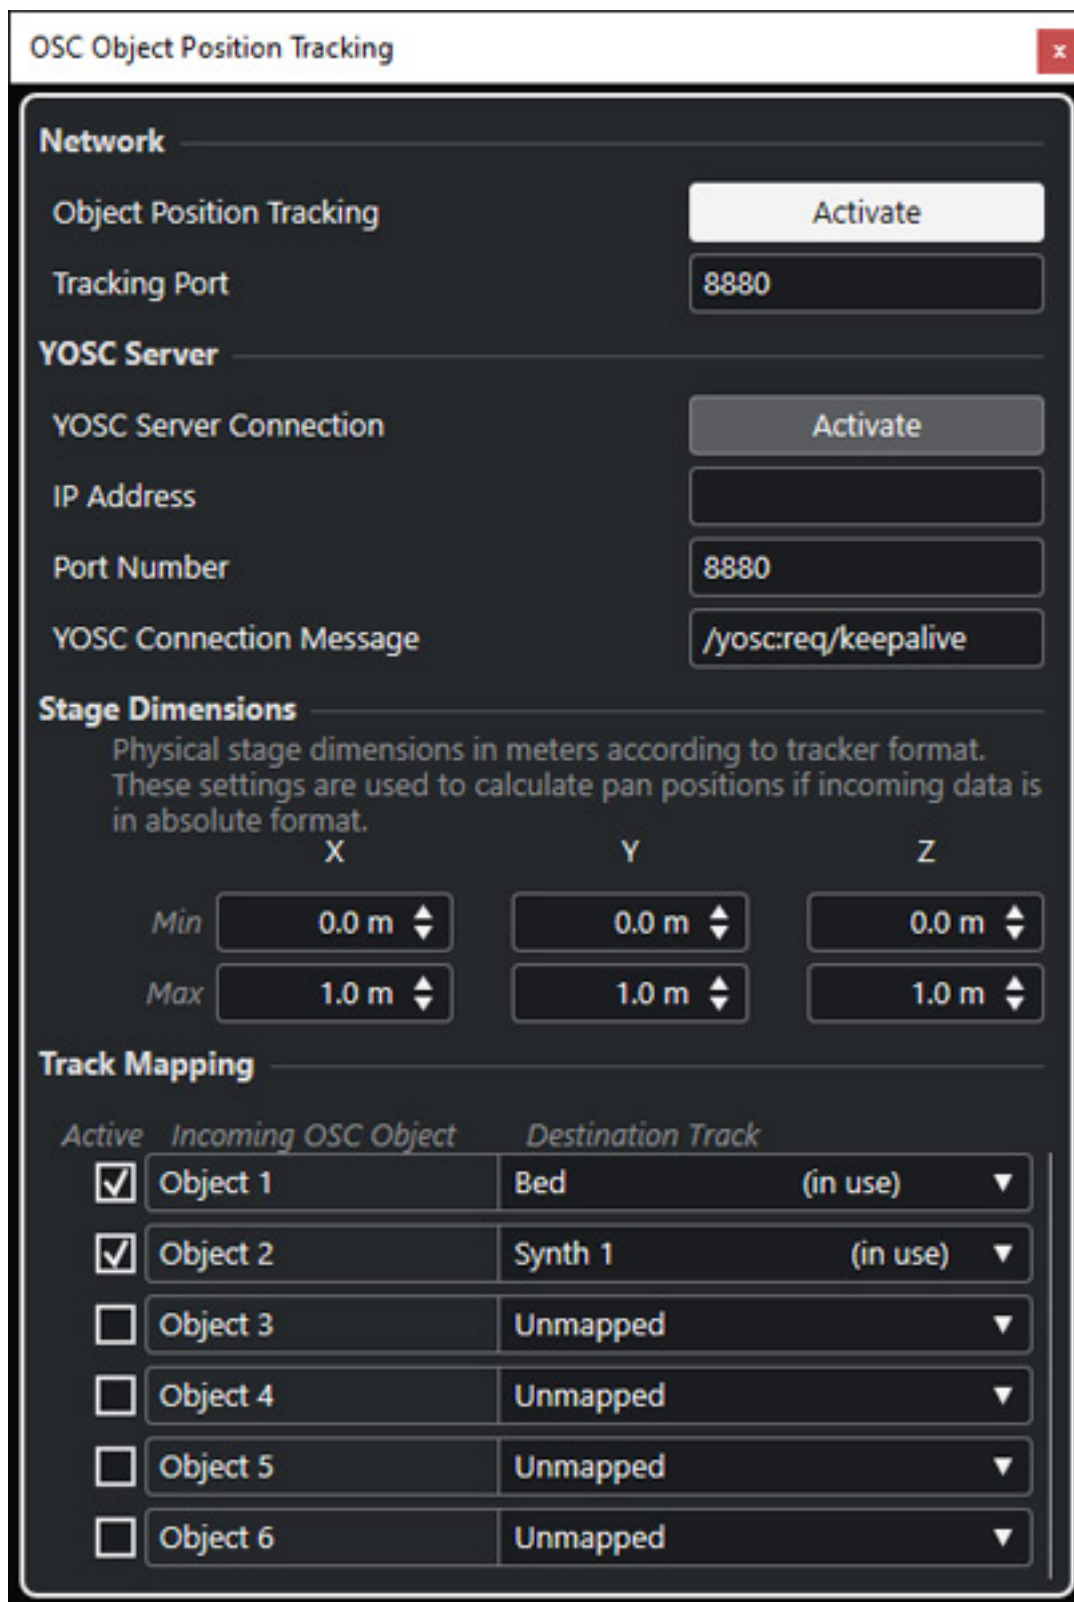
OSC Object Position Tracking

x

Network

Object Position Tracking
Activate

Tracking Port
8880

YOSC Server

YOSC Server Connection
Activate

IP Address

Port Number
8880

YOSC Connection Message
/yosc:req/keepalive

Stage Dimensions

Physical stage dimensions in meters according to tracker format. These settings are used to calculate pan positions if incoming data is in absolute format.

| | X | Y | Z |
|---|---|---|---|
| Min | 0.0 m | 0.0 m | 0.0 m |
| Max | 1.0 m | 1.0 m | 1.0 m |

Track Mapping

| Active | Incoming OSC Object | Destination Track |
|---|---|---|
| ☑ | Object 1 | Bed (in use) |
| ☑ | Object 2 | Synth 1 (in use) |
| ☐ | Object 3 | Unmapped |
| ☐ | Object 4 | Unmapped |
| ☐ | Object 5 | Unmapped |
| ☐ | Object 6 | Unmapped |